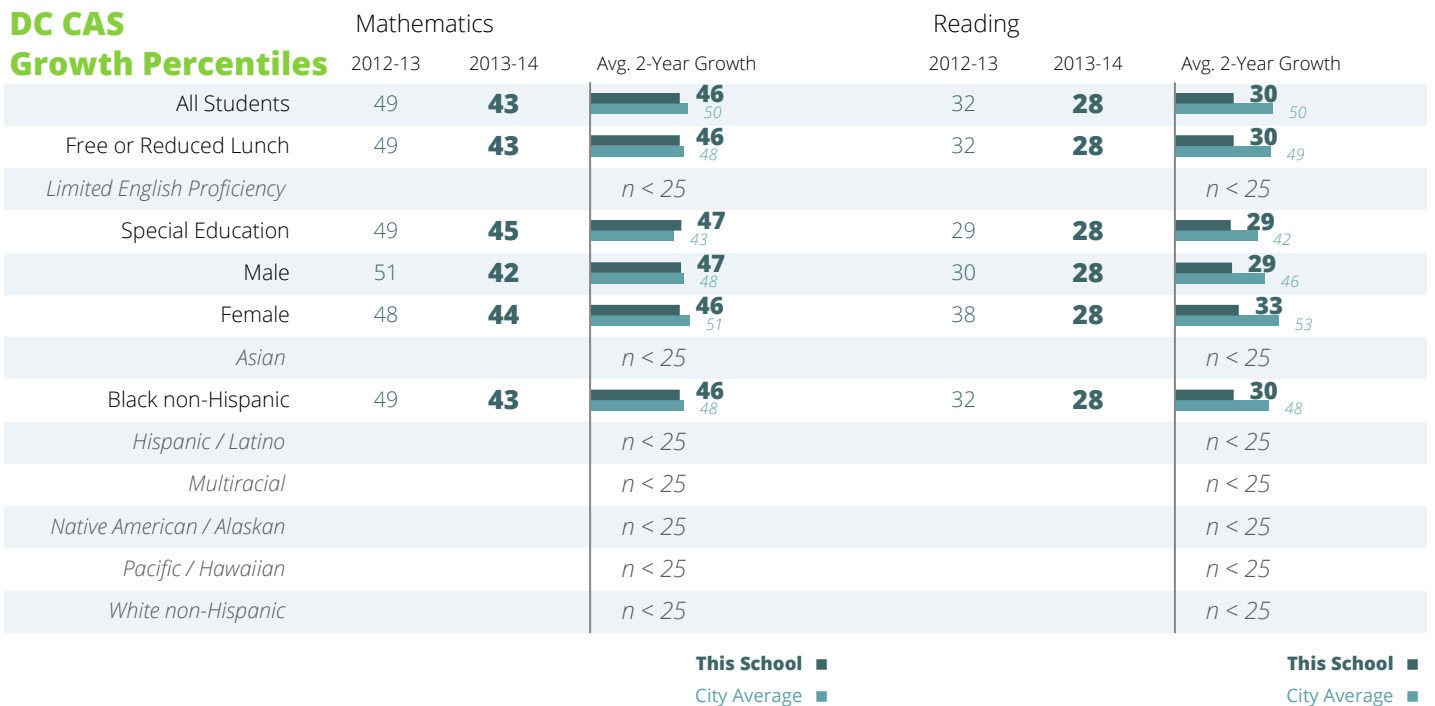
DC CAS Growth Percentiles

| | Mathematics 2012-13 | Mathematics 2013-14 | Mathematics Avg. 2-Year Growth | Reading 2012-13 | Reading 2013-14 | Reading Avg. 2-Year Growth |
|---|---|---|---|---|---|---|
| All Students | 49 | 43 | 46 / 50 | 32 | 28 | 30 / 50 |
| Free or Reduced Lunch | 49 | 43 | 46 / 48 | 32 | 28 | 30 / 49 |
| Limited English Proficiency | | | n < 25 | | | n < 25 |
| Special Education | 49 | 45 | 47 / 43 | 29 | 28 | 29 / 42 |
| Male | 51 | 42 | 47 / 48 | 30 | 28 | 29 / 46 |
| Female | 48 | 44 | 46 / 51 | 38 | 28 | 33 / 53 |
| Asian | | | n < 25 | | | n < 25 |
| Black non-Hispanic | 49 | 43 | 46 / 48 | 32 | 28 | 30 / 48 |
| Hispanic / Latino | | | n < 25 | | | n < 25 |
| Multiracial | | | n < 25 | | | n < 25 |
| Native American / Alaskan | | | n < 25 | | | n < 25 |
| Pacific / Hawaiian | | | n < 25 | | | n < 25 |
| White non-Hispanic | | | n < 25 | | | n < 25 |

This School
City Average

This School
City Average